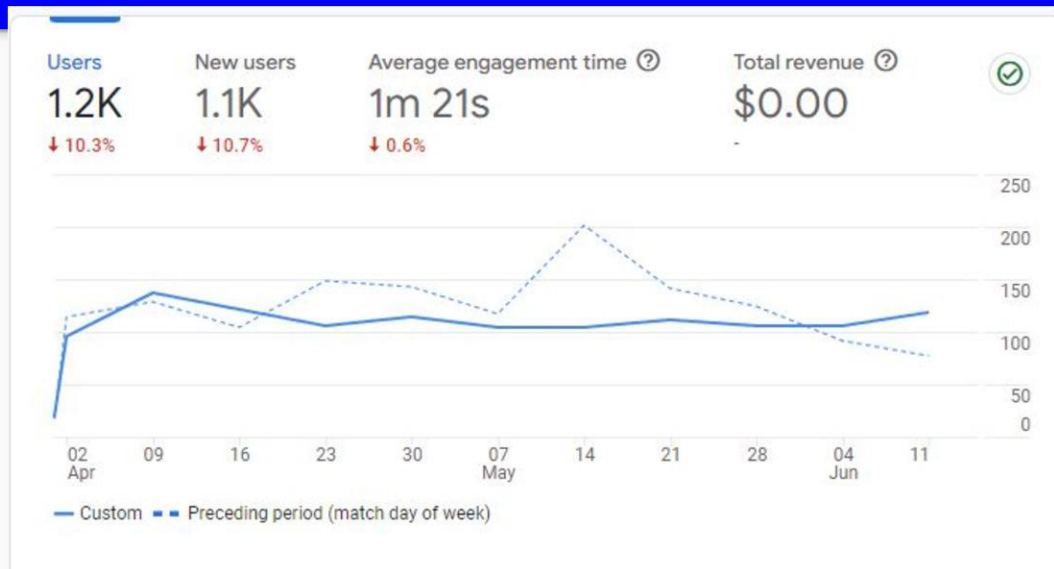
Users
1.2K
↓ 10.3%

New users
1.1K
↓ 10.7%

Average engagement time ?
1m 21s
↓ 0.6%

Total revenue ?
$0.00
-

250
200
150
100
50
0

02 Apr
09
16
23
30
07 May
14
21
28
04 Jun
11

Custom
Preceding period (match day of week)